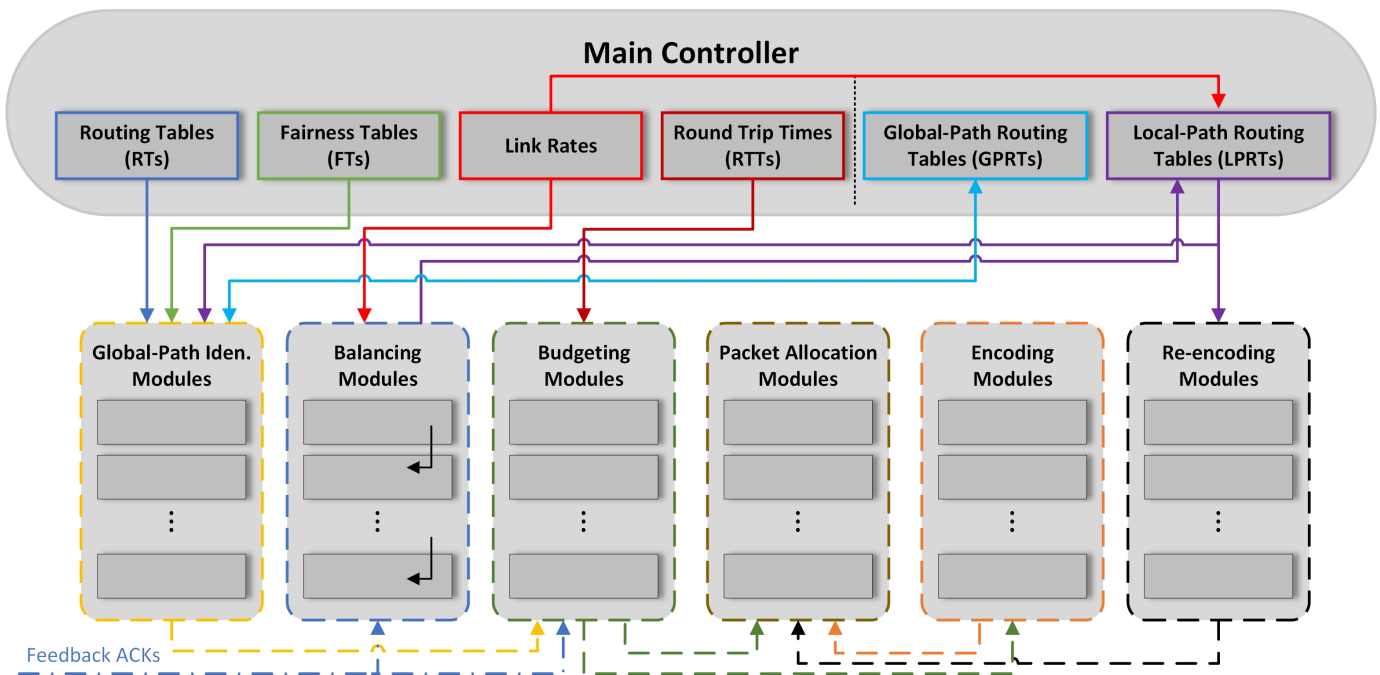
Main Controller

Routing Tables (RTs)

Fairness Tables (FTs)

Link Rates

Round Trip Times (RTTs)

Global-Path Routing Tables (GPRTs)

Local-Path Routing Tables (LPRTs)

Global-Path Iden. Modules

⋮

Balancing Modules

⋮

Budgeting Modules

⋮

Packet Allocation Modules

⋮

Encoding Modules

⋮

Re-encoding Modules

⋮

Feedback ACKs